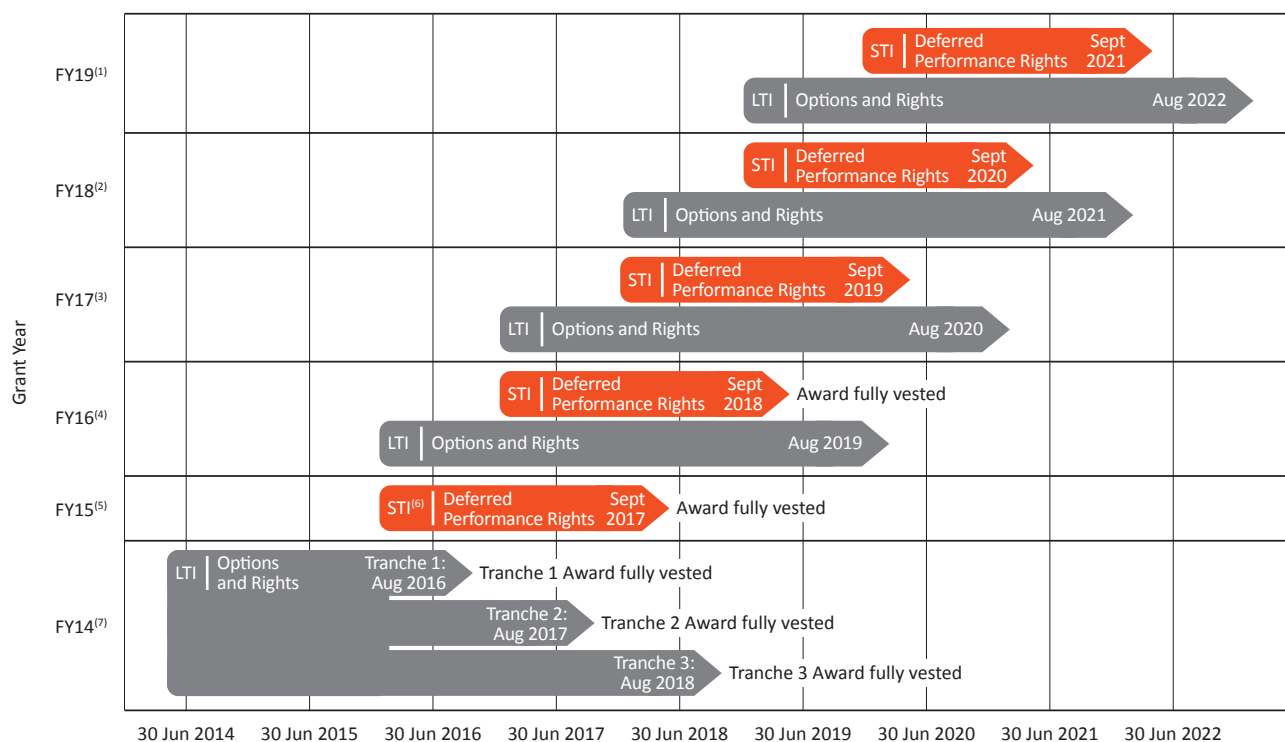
Grant Year

FY19$^{(1)}$
STI | Deferred Performance Rights Sept 2021
LTI | Options and Rights Aug 2022

FY18$^{(2)}$
STI | Deferred Performance Rights Sept 2020
LTI | Options and Rights Aug 2021

FY17$^{(3)}$
STI | Deferred Performance Rights Sept 2019
LTI | Options and Rights Aug 2020

FY16$^{(4)}$
STI | Deferred Performance Rights Sept 2018 Award fully vested
LTI | Options and Rights Aug 2019

FY15$^{(5)}$
STI$^{(6)}$ | Deferred Performance Rights Sept 2017 Award fully vested

FY14$^{(7)}$
LTI | Options and Rights Tranche 1: Aug 2016 Tranche 1 Award fully vested
Tranche 2: Aug 2017 Tranche 2 Award fully vested
Tranche 3: Aug 2018 Tranche 3 Award fully vested

30 Jun 2014 30 Jun 2015 30 Jun 2016 30 Jun 2017 30 Jun 2018 30 Jun 2019 30 Jun 2020 30 Jun 2021 30 Jun 2022